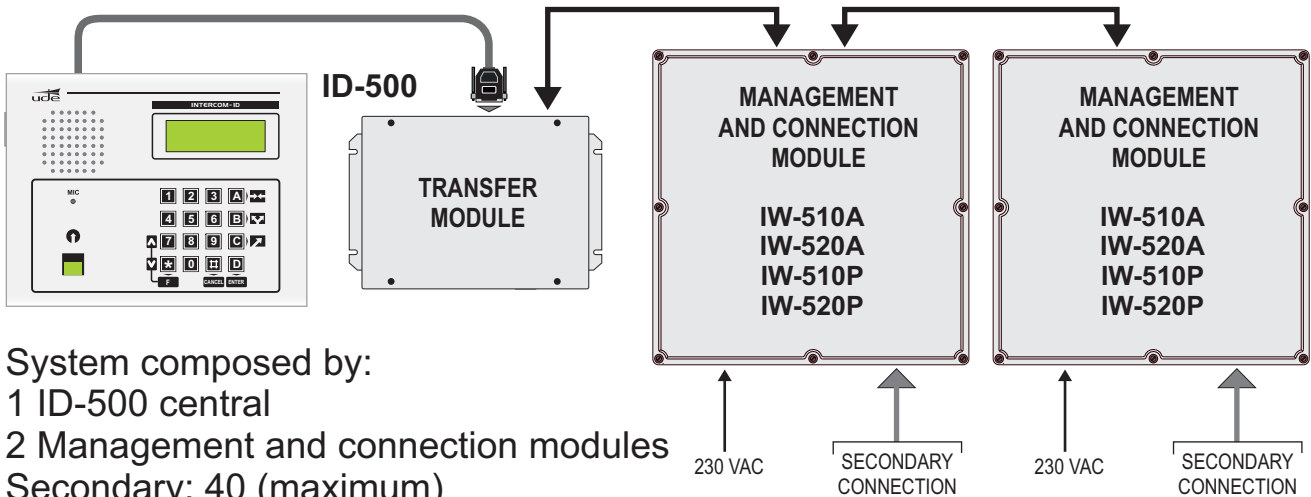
ude

INTERCOM-ID

MIC

1 2 3 A
4 5 6 B
7 8 9 C
* 0 # D
F CANCEL ENTER

ID-500

TRANSFER MODULE

MANAGEMENT AND CONNECTION MODULE

IW-510A
IW-520A
IW-510P
IW-520P

MANAGEMENT AND CONNECTION MODULE

IW-510A
IW-520A
IW-510P
IW-520P

230 VAC

SECONDARY CONNECTION

230 VAC

SECONDARY CONNECTION

System composed by:
1 ID-500 central
2 Management and connection modules
Secondary: 40 (maximum)